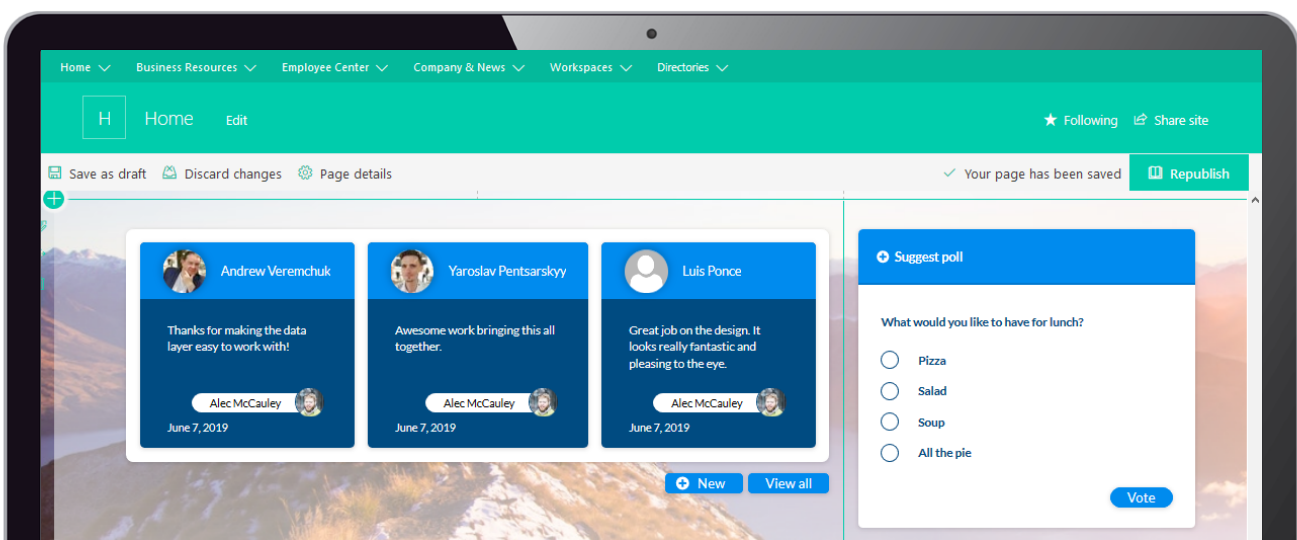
Home Business Resources Employee Center Company & News Workspaces Directories

H Home Edit

Following Share site

Save as draft Discard changes Page details

Your page has been saved Republish

Andrew Veremchuk

Thanks for making the data layer easy to work with!

Alec McCauley

June 7, 2019

Yaroslav Pentsarskyy

Awesome work bringing this all together.

Alec McCauley

June 7, 2019

Luis Ponce

Great job on the design. It looks really fantastic and pleasing to the eye.

Alec McCauley

June 7, 2019

New View all

Suggest poll

What would you like to have for lunch?

Pizza

Salad

Soup

All the pie

Vote